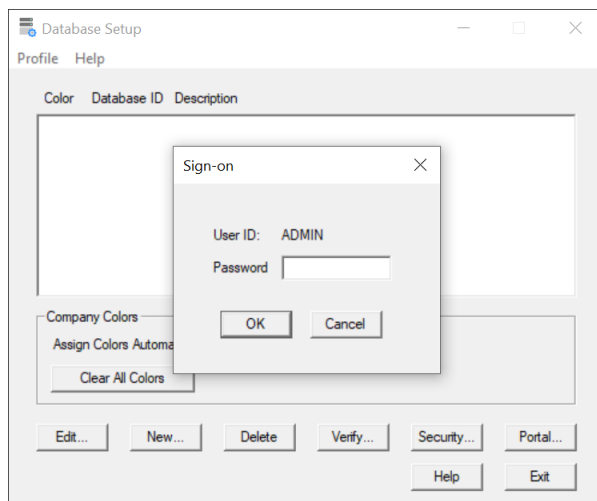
Database Setup

Profile Help

Color Database ID Description

Sign-on

User ID: ADMIN

Password

OK Cancel

Company Colors

Assign Colors Automa

Clear All Colors

Edit... New... Delete Verify... Security... Portal...

Help Exit